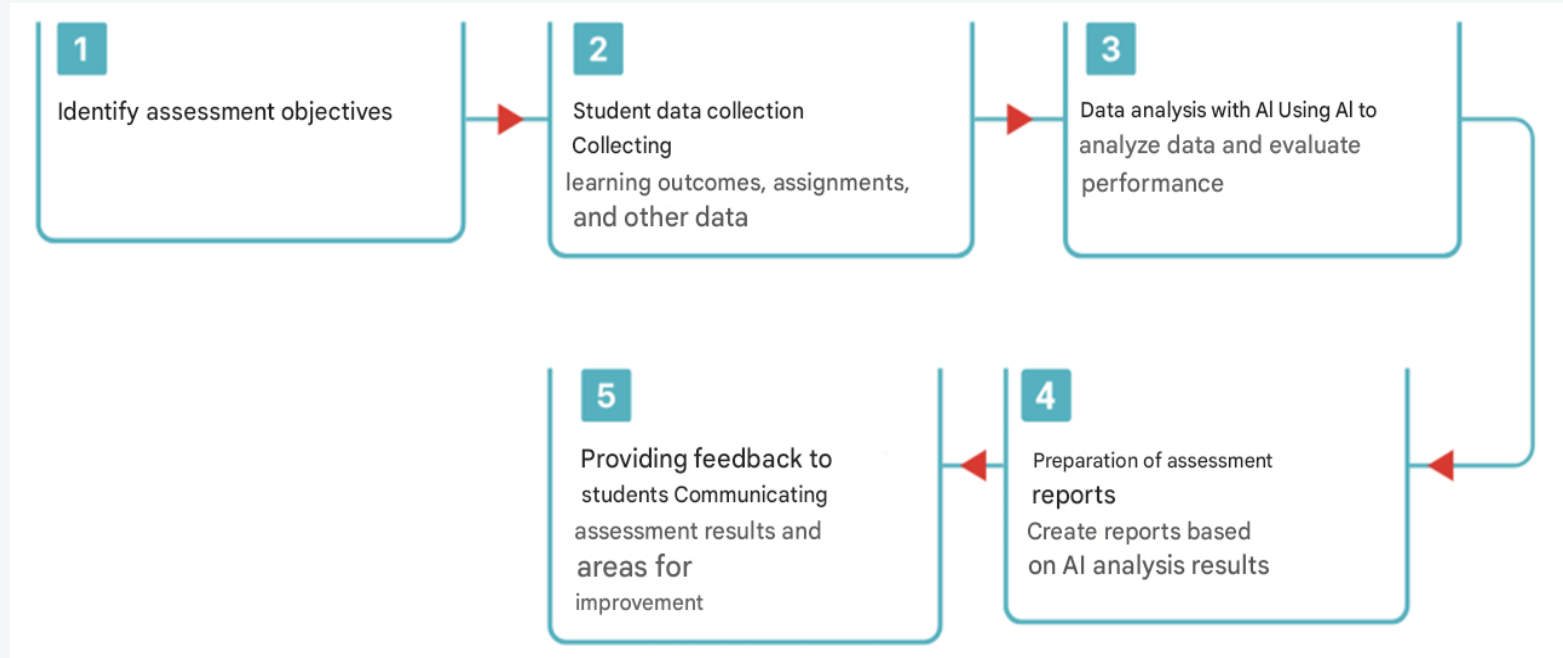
1
Identify assessment objectives

2
Student data collection Collecting learning outcomes, assignments, and other data

3
Data analysis with Al Using Al to analyze data and evaluate performance

4
Preparation of assessment reports Create reports based on AI analysis results

5
Providing feedback to students Communicating assessment results and areas for improvement